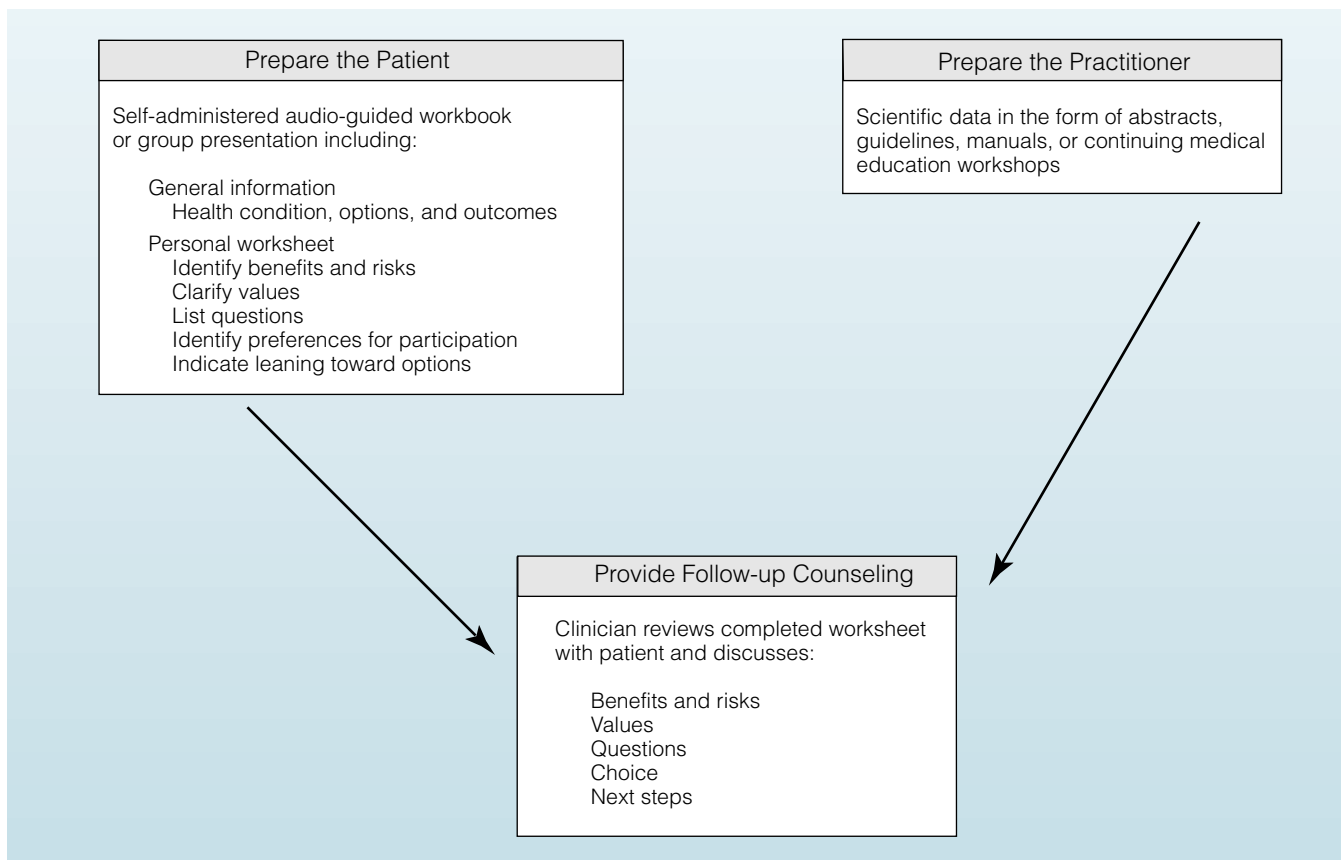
Prepare the Patient

Self-administered audio-guided workbook or group presentation including:

General information
Health condition, options, and outcomes

Personal worksheet
Identify benefits and risks
Clarify values
List questions
Identify preferences for participation
Indicate leaning toward options

Prepare the Practitioner

Scientific data in the form of abstracts, guidelines, manuals, or continuing medical education workshops

Provide Follow-up Counseling

Clinician reviews completed worksheet with patient and discusses:

Benefits and risks
Values
Questions
Choice
Next steps